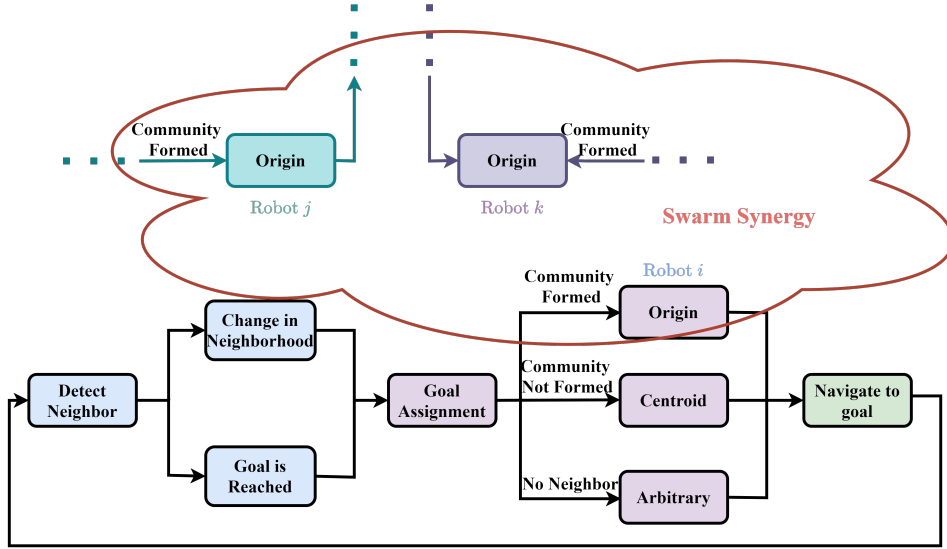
Community Formed

Origin

Robot $j$

Origin

Community Formed

Robot $k$

Swarm Synergy

Robot $i$

Community Formed

Origin

Change in Neighborhood

Community Not Formed

Detect Neighbor

Goal Assignment

Centroid

Navigate to goal

Goal is Reached

No Neighbor

Arbitrary